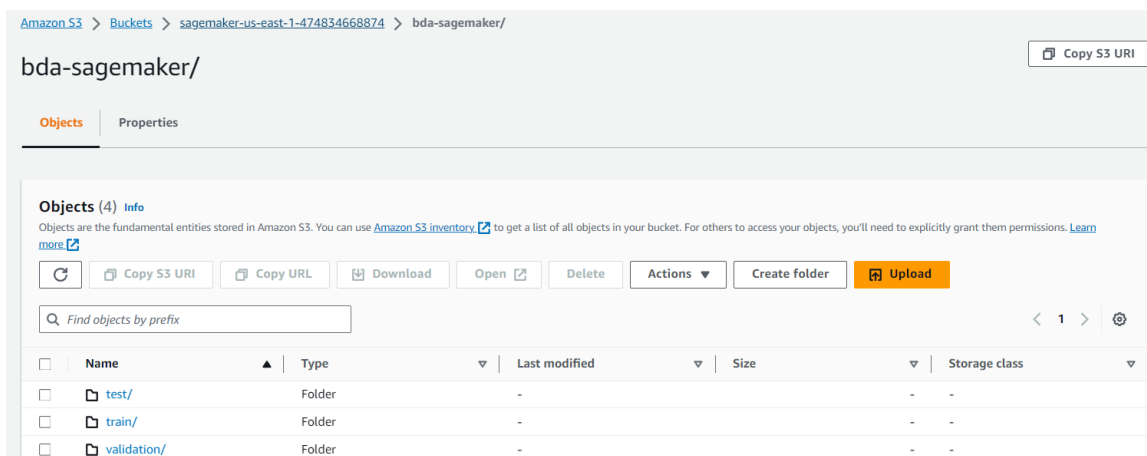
Amazon S3 > Buckets > sagemaker-us-east-1-474834668874 > bda-sagemaker/

Copy S3 URI

bda-sagemaker/

Objects Properties

Objects (4) Info

Objects are the fundamental entities stored in Amazon S3. You can use Amazon S3 inventory to get a list of all objects in your bucket. For others to access your objects, you'll need to explicitly grant them permissions. Learn more

Copy S3 URI Copy URL Download Open Delete Actions Create folder Upload

Find objects by prefix

< 1 >

| | Name | Type | Last modified | Size | Storage class |
|---|---|---|---|---|---|
| | test/ | Folder | - | - | - |
| | train/ | Folder | - | - | - |
| | validation/ | Folder | - | - | - |